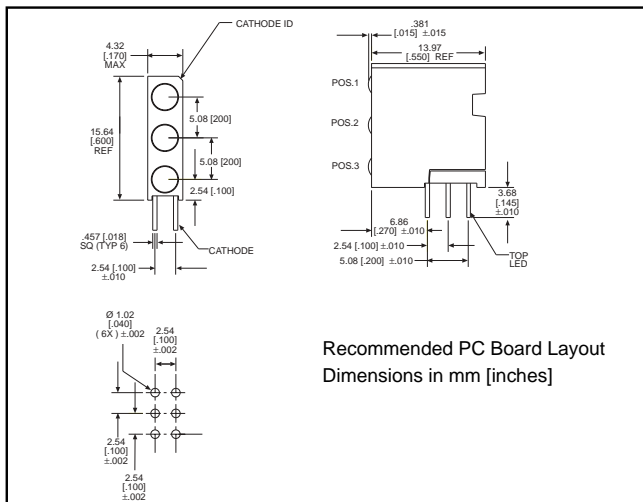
CATHODE ID

4.32
[.170]
MAX

15.64
[.600]
REF

5.08 [200]

5.08 [200]

2.54 [.100]

.457 [.018]
SQ (TYP 6)

CATHODE

2.54 [.100]
±.010

.381
[.015] ±.015

13.97
[.550] REF

POS.1

POS.2

POS.3

3.68
[.145]
±.010

6.86
[.270] ±.010

2.54 [.100] ±.010

5.08 [.200] ±.010

TOP
LED

Ø 1.02
[.040]
( 6X ) ±.002

2.54
[.100]
±.002

2.54
[.100]
±.002

2.54
[.100]
±.002

Recommended PC Board Layout
Dimensions in mm [inches]